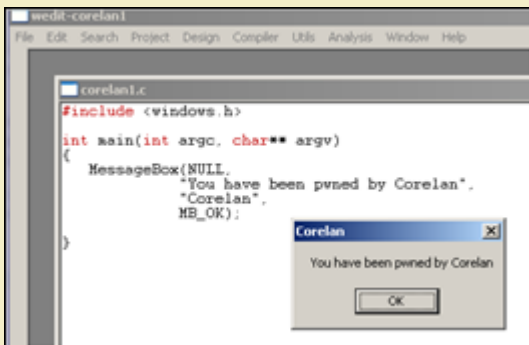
wedit-corelan1
File Edit Search Project Design Compiler Utils Analysis Window Help

corelan1.c
#include <windows.h>

int main(int argc, char** argv)
{
MessageBox(NULL,
"You have been pwned by Corelan",
"Corelan",
MB_OK);
}

Corelan
You have been pwned by Corelan
OK